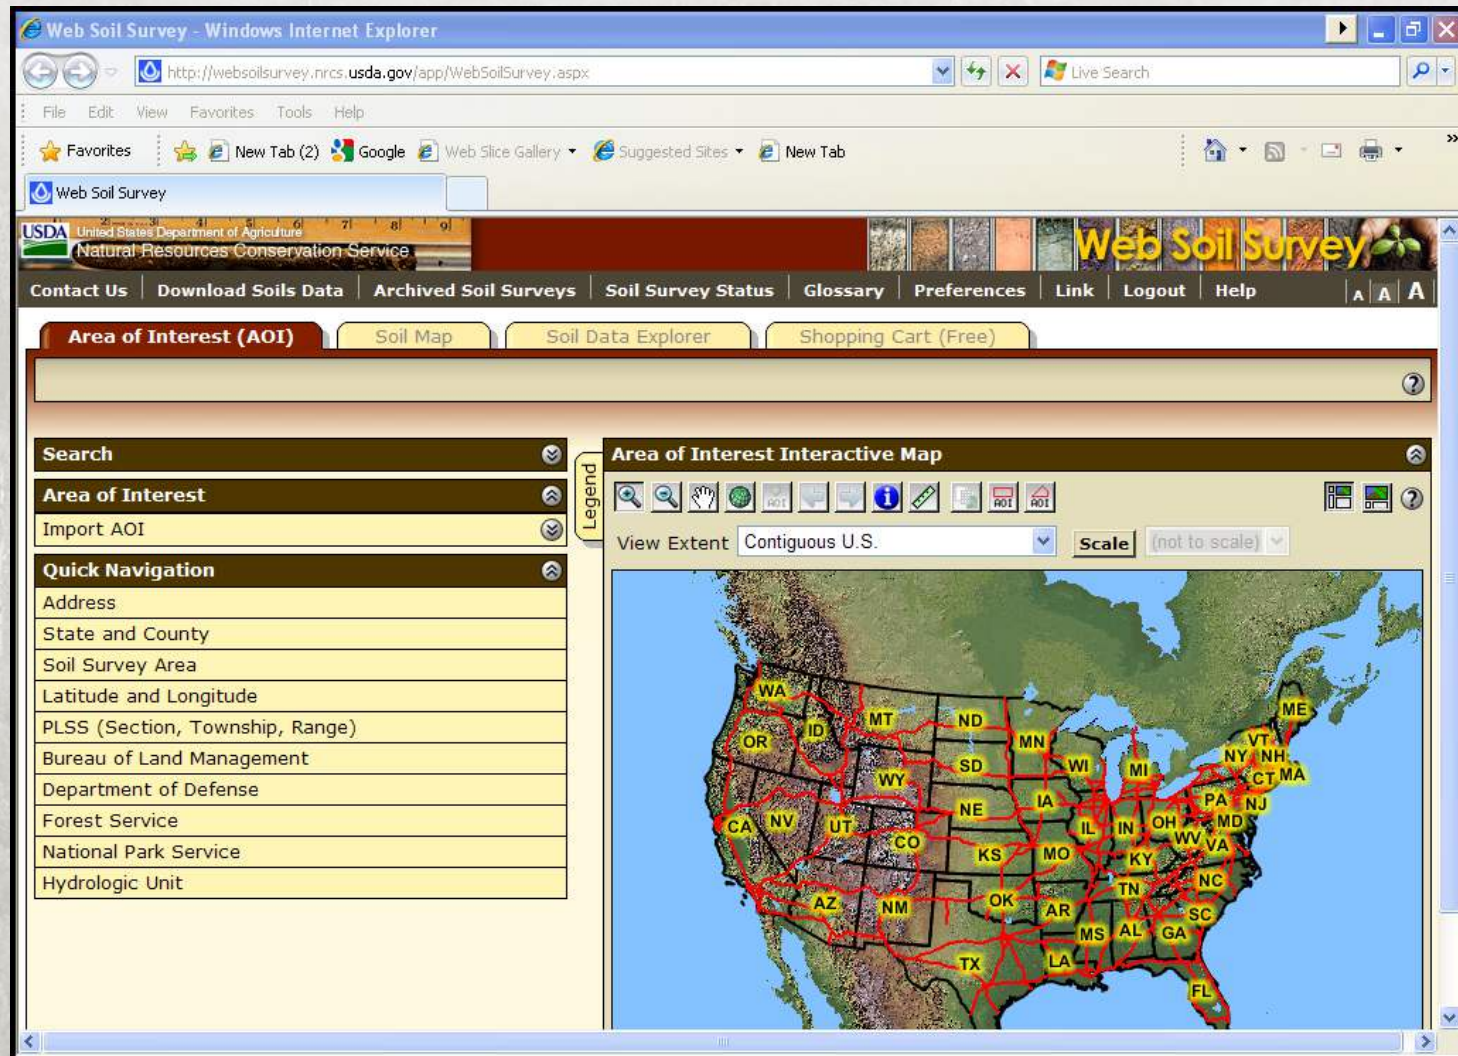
Web Soil Survey - Windows Internet Explorer

http://websoilsurvey.nrcs.usda.gov/app/WebSoilSurvey.aspx

Live Search

File Edit View Favorites Tools Help

Favorites New Tab (2) Google Web Slice Gallery Suggested Sites New Tab

Web Soil Survey

USDA United States Department of Agriculture Natural Resources Conservation Service

Web Soil Survey

Contact Us | Download Soils Data | Archived Soil Surveys | Soil Survey Status | Glossary | Preferences | Link | Logout | Help

A A A

Area of Interest (AOI) | Soil Map | Soil Data Explorer | Shopping Cart (Free)

Search

Area of Interest

Import AOI

Quick Navigation

Address

State and County

Soil Survey Area

Latitude and Longitude

PLSS (Section, Township, Range)

Bureau of Land Management

Department of Defense

Forest Service

National Park Service

Hydrologic Unit

Legend

Area of Interest Interactive Map

AOI AOI AOI

View Extent Contiguous U.S. Scale (not to scale)

WA MT ND ME OR ID MN VT SD WI MI NY NH WY CT MA IA PA NJ NE CA NV UT IL IN OH MD CO WV VA KS MO KY NC TN AZ NM OK AR SC MS AL GA TX LA FL